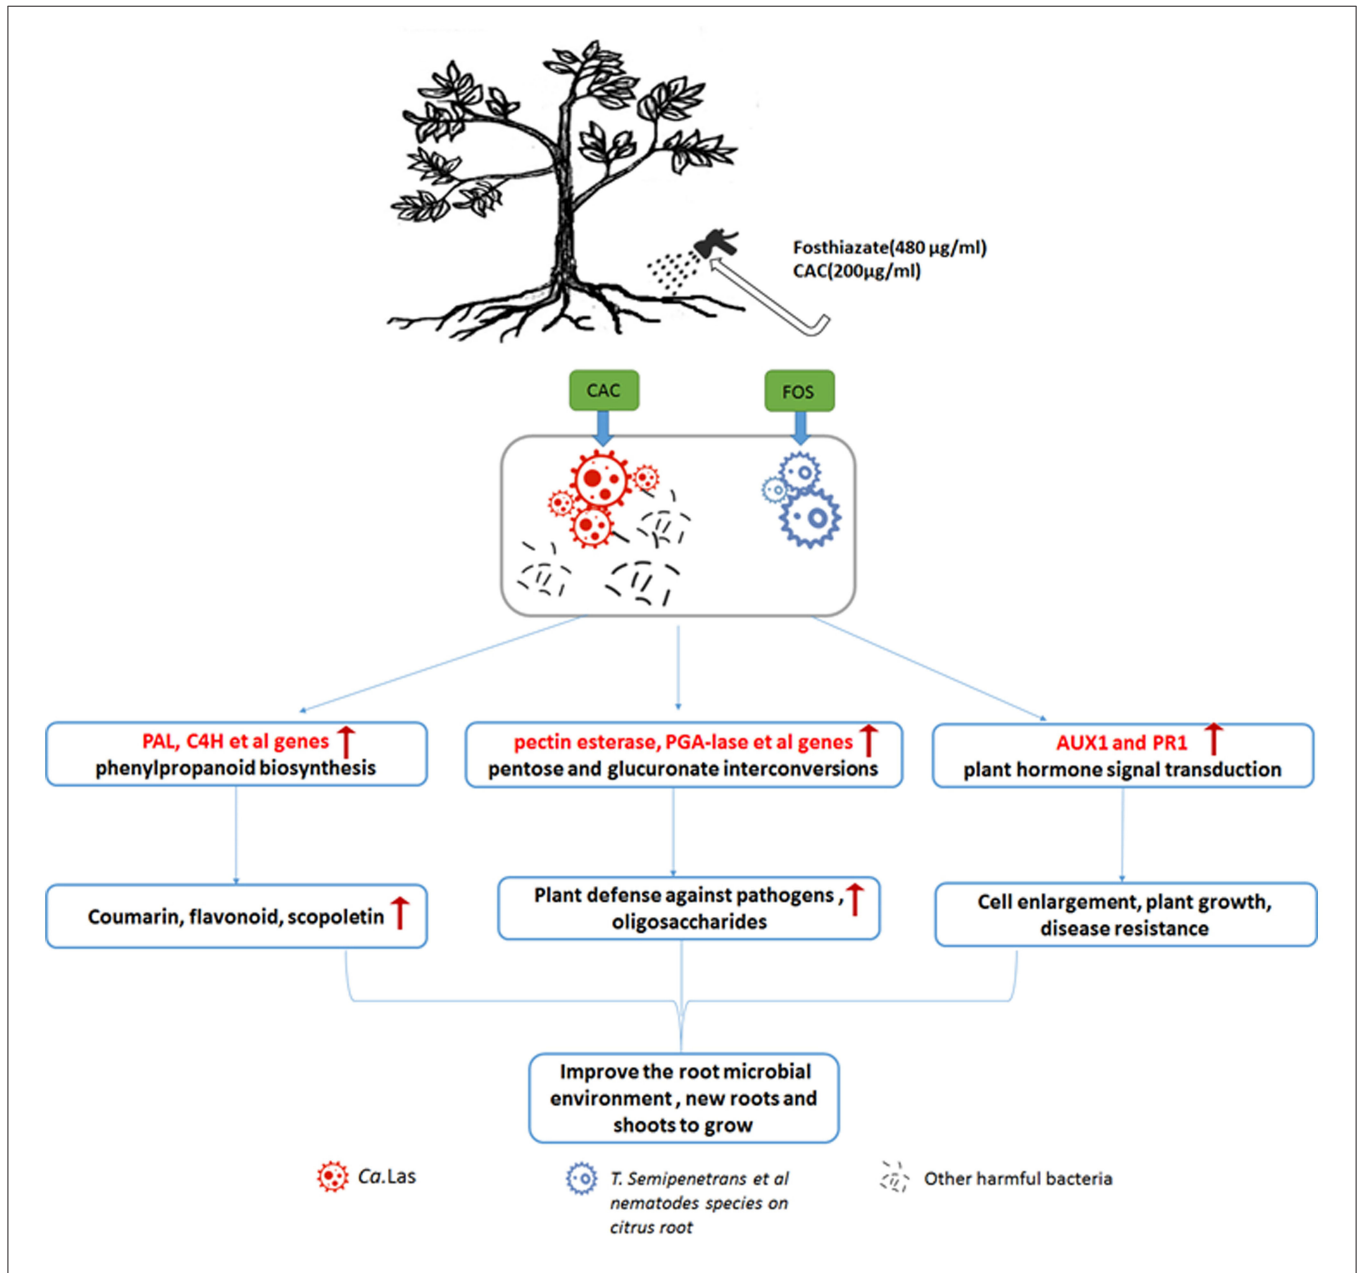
Fosthiazate(480 μg/ml)
CAC(200μg/ml)

CAC

FOS

PAL, C4H et al genes ↑
phenylpropanoid biosynthesis

pectin esterase, PGA-lase et al genes ↑
pentose and glucuronate interconversions

AUX1 and PR1 ↑
plant hormone signal transduction

Coumarin, flavonoid, scopoletin ↑

Plant defense against pathogens , ↑
oligosaccharides

Cell enlargement, plant growth, disease resistance

Improve the root microbial environment , new roots and shoots to grow

*Ca.*Las

*T. Semipenetrans et al nematodes species on citrus root*

Other harmful bacteria